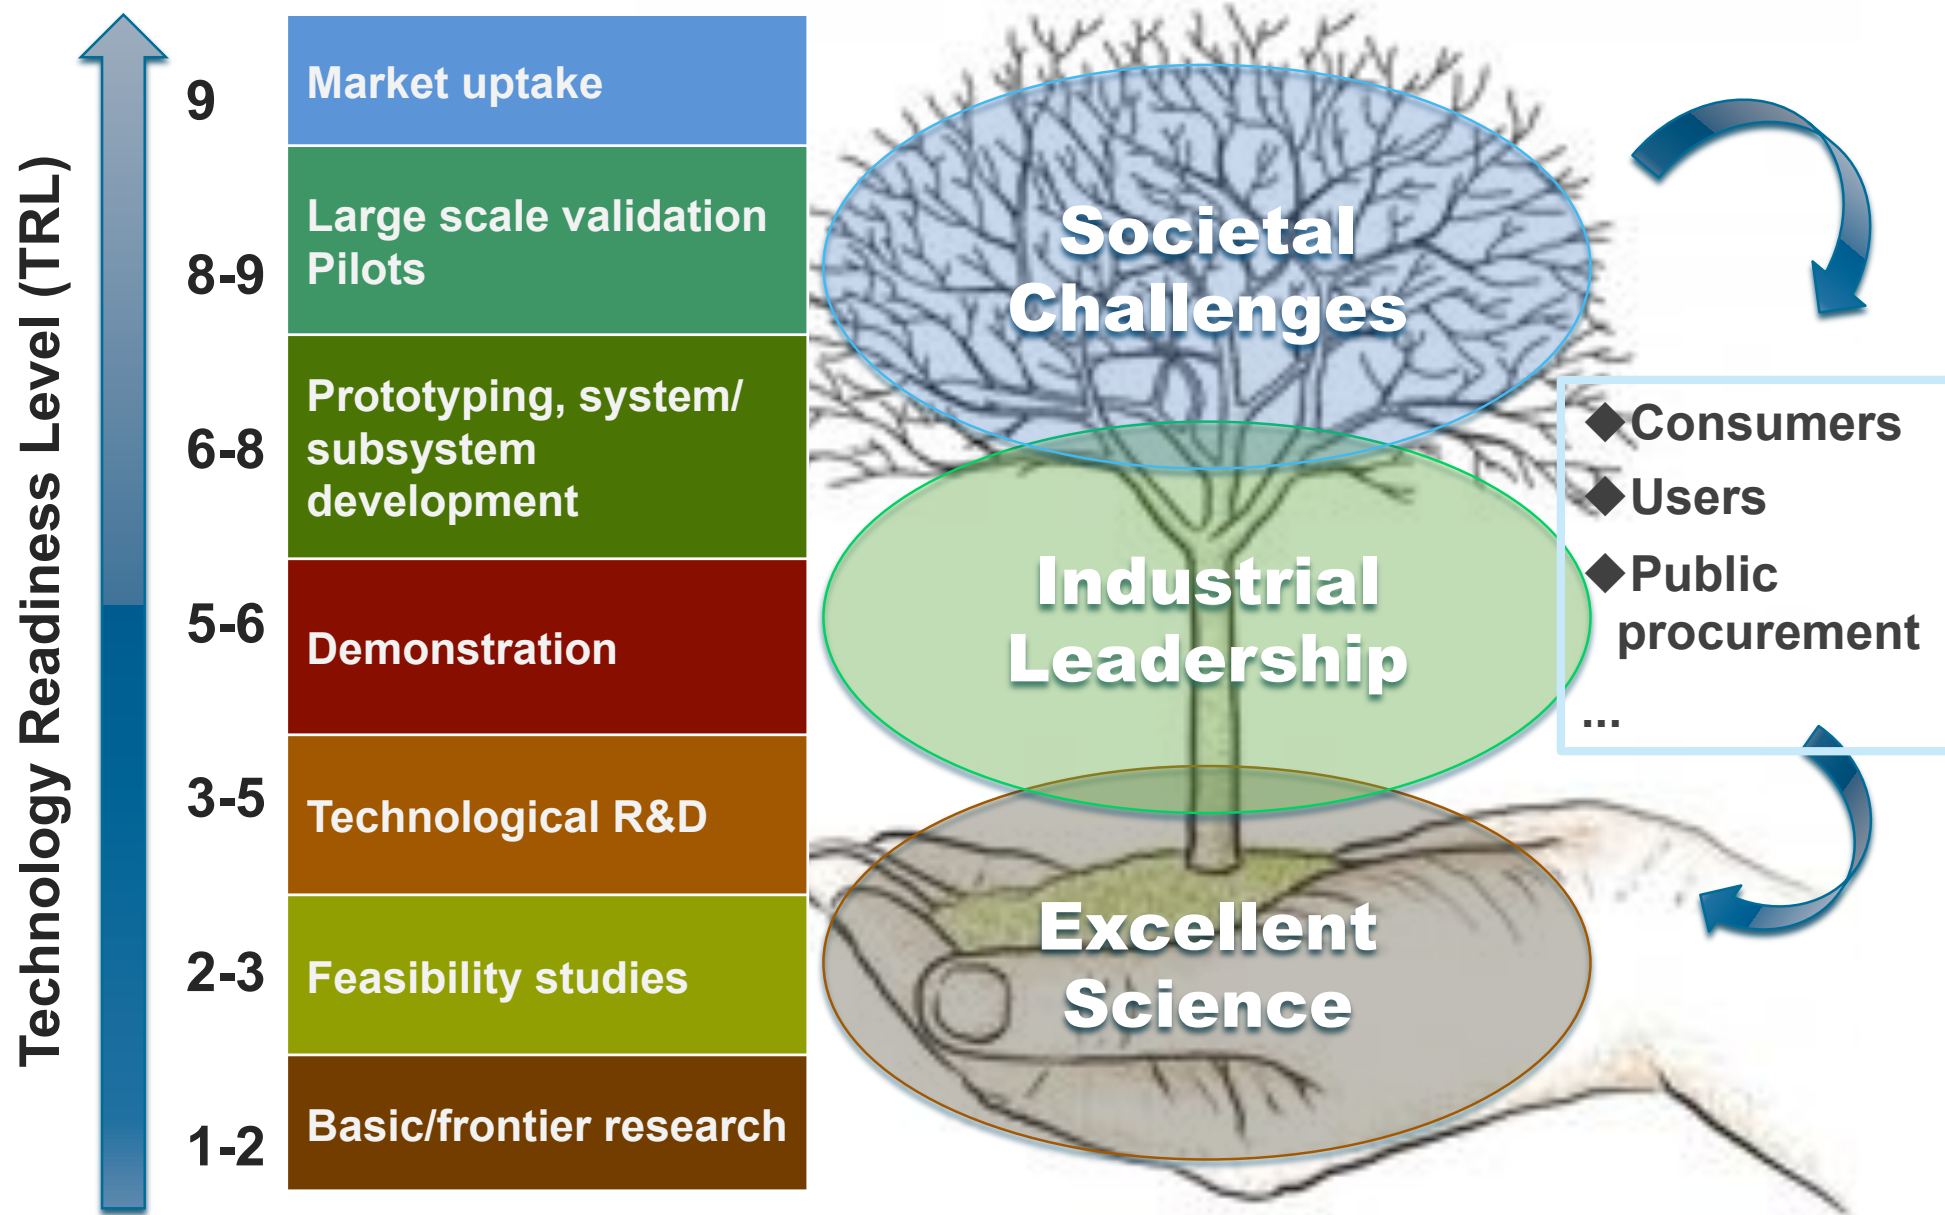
Technology Readiness Level (TRL)

9 Market uptake

8-9 Large scale validation Pilots

6-8 Prototyping, system/ subsystem development

5-6 Demonstration

3-5 Technological R&D

2-3 Feasibility studies

1-2 Basic/frontier research

Societal Challenges

Industrial Leadership

Excellent Science

◆Consumers
◆Users
◆Public procurement
...